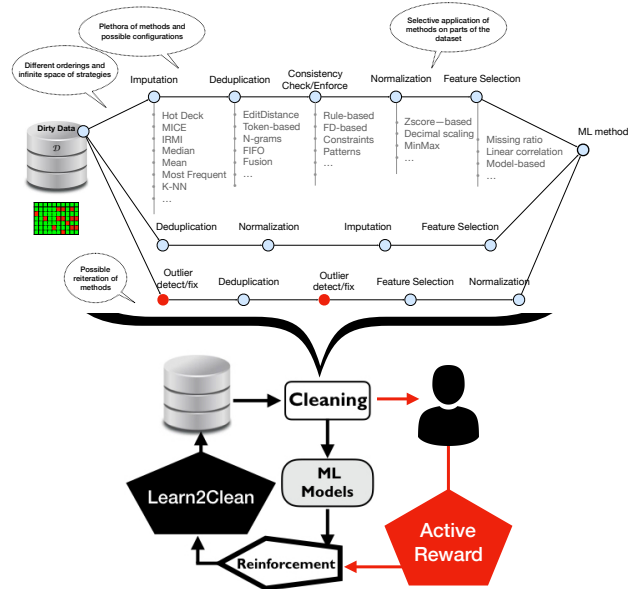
Plethora of methods and possible configurations

Selective application of methods on parts of the dataset

Different orderings and infinite space of strategies

Imputation

Deduplication

Consistency Check/Enforce

Normalization

Feature Selection

Dirty Data

$\mathcal{D}$

Hot Deck
MICE
IRMI
Median
Mean
Most Frequent
K-NN
...

EditDistance
Token-based
N-grams
FIFO
Fusion
...

Rule-based
FD-based
Constraints
Patterns
...

Zscore—based
Decimal scaling
MinMax
...

Missing ratio
Linear correlation
Model-based
...

ML method

Deduplication

Normalization

Imputation

Feature Selection

Possible reiteration of methods

Outlier detect/fix

Deduplication

Outlier detect/fix

Feature Selection

Normalization

Cleaning

ML Models

Learn2Clean

Active Reward

Reinforcement